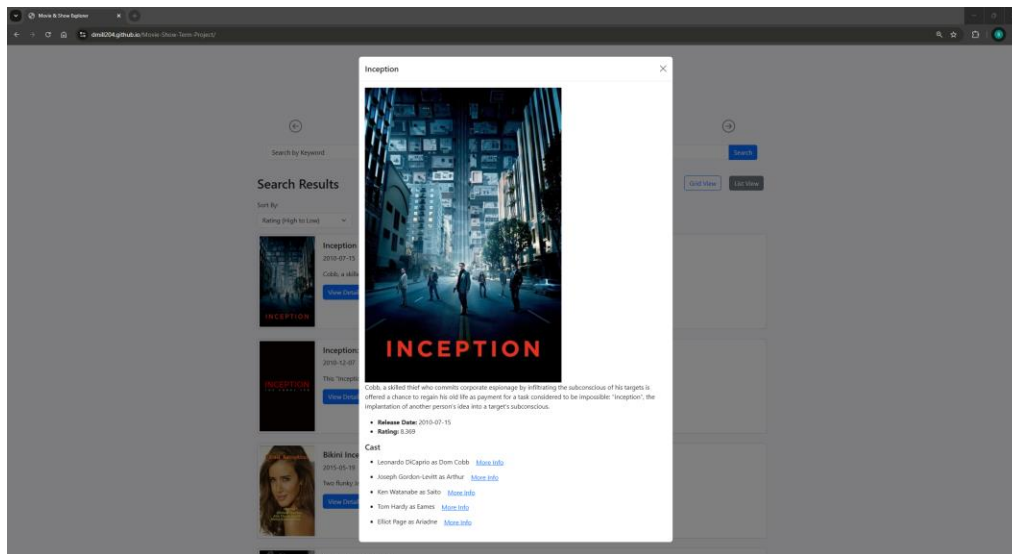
Movie & Show Explorer

dms8204.github.io/Movie-Show-Term-Project/

Search by Keyword

Search

Search Results

Grid View

List View

Sort By:

Rating (High to Low)

Inception

2010-07-15

Cobb, a skill

View Detai

INCEPTION

Inception

2010-12-07

This "Incepti

View Detai

INCEPTION

Bikini Ince

2015-05-19

Two funky, y

View Detai

Inception

INCEPTION

Cobb, a skilled thief who commits corporate espionage by infiltrating the subconscious of his targets is offered a chance to regain his old life as payment for a task considered to be impossible: "inception", the implantation of another person's idea into a target's subconscious.

- **Release Date:** 2010-07-15
- **Rating:** 8.369

Cast

- Leonardo DiCaprio as Dom Cobb More Info
- Joseph Gordon-Levitt as Arthur More Info
- Ken Watanabe as Saito More Info
- Tom Hardy as Eames More Info
- Elliot Page as Ariadne More Info